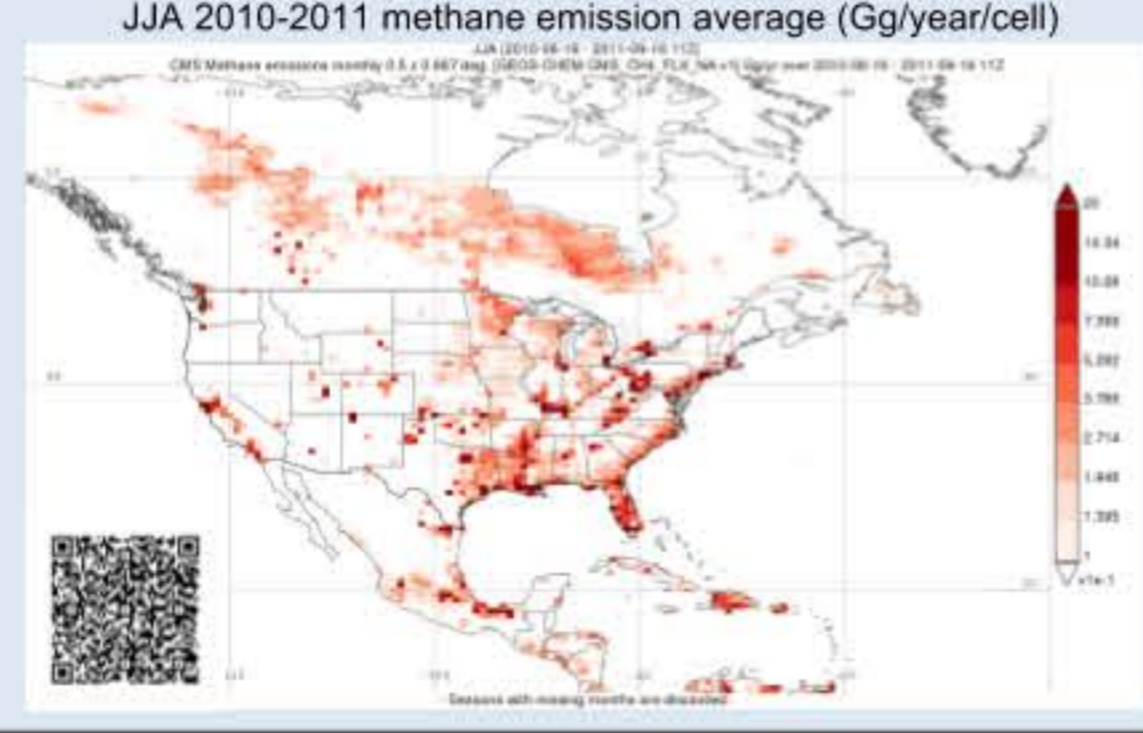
JJA 2010-2011 methane emission average (Gg/year/cell)

JJA [2010-06-16 - 2011-08-16 11Z]
CMS Methane emissions monthly 0.5 x 0.667 deg. [GEOS-CHEM CMS, Ont. FLX_N4 v1] Gg/yr over 2010-06-16 - 2011-08-16 11Z

20
14.34
10.28
7.368
5.282
3.786
2.714
1.946
1.395
1
x1e-1

Seasons with missing months are discarded